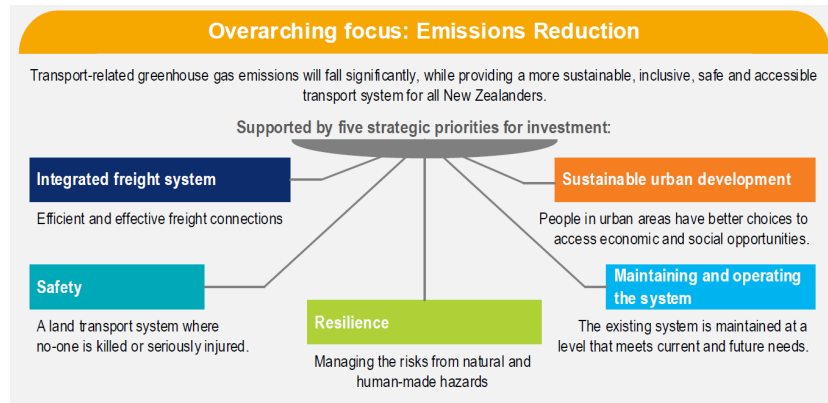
Overarching focus: Emissions Reduction

Transport-related greenhouse gas emissions will fall significantly, while providing a more sustainable, inclusive, safe and accessible transport system for all New Zealanders.

Supported by five strategic priorities for investment:

Integrated freight system

Efficient and effective freight connections

Sustainable urban development

People in urban areas have better choices to access economic and social opportunities.

Safety

A land transport system where no-one is killed or seriously injured.

Resilience

Managing the risks from natural and human-made hazards

Maintaining and operating the system

The existing system is maintained at a level that meets current and future needs.